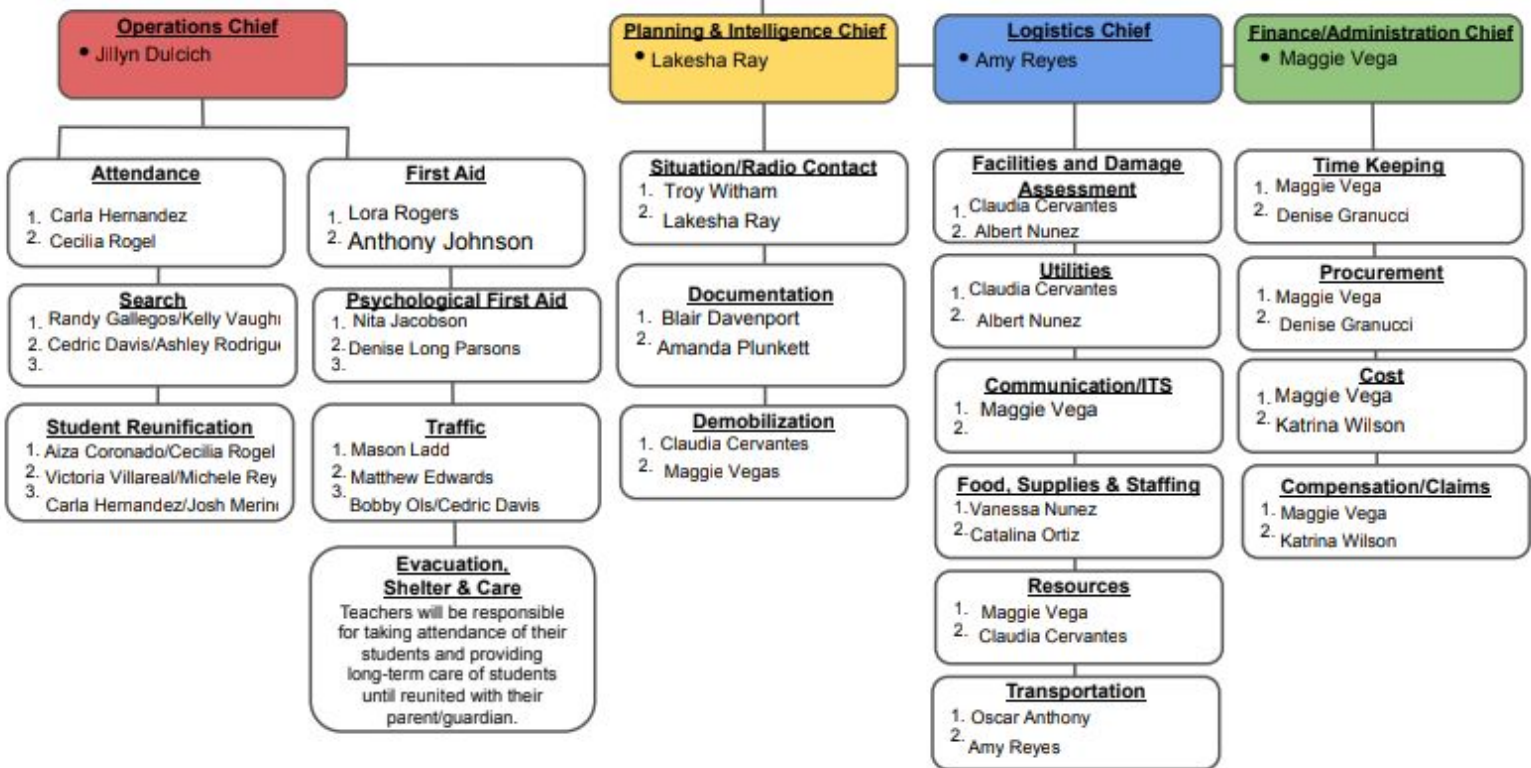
Operations Chief
• Jillyn Dulcich

Planning & Intelligence Chief
• Lakesha Ray

Logistics Chief
• Amy Reyes

Finance/Administration Chief
• Maggie Vega

Attendance
1. Carla Hernandez
2. Cecilia Rogel

First Aid
1. Lora Rogers
2. Anthony Johnson

Search
1. Randy Gallegos/Kelly Vaugh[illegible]
2. Cedric Davis/Ashley Rodrigu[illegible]
3.

Psychological First Aid
1. Nita Jacobson
2. Denise Long Parsons
3.

Student Reunification
1. Aiza Coronado/Cecilia Rogel
2. Victoria Villareal/Michele Rey
3. Carla Hernandez/Josh Merin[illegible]

Traffic
1. Mason Ladd
2. Matthew Edwards
3. Bobby Ols/Cedric Davis

Evacuation, Shelter & Care
Teachers will be responsible for taking attendance of their students and providing long-term care of students until reunited with their parent/guardian.

Situation/Radio Contact
1. Troy Witham
2. Lakesha Ray

Documentation
1. Blair Davenport
2. Amanda Plunkett

Demobilization
1. Claudia Cervantes
2. Maggie Vegas

Facilities and Damage Assessment
1. Claudia Cervantes
2. Albert Nunez

Utilities
1. Claudia Cervantes
2. Albert Nunez

Communication/ITS
1. Maggie Vega
2.

Food, Supplies & Staffing
1. Vanessa Nunez
2. Catalina Ortiz

Resources
1. Maggie Vega
2. Claudia Cervantes

Transportation
1. Oscar Anthony
2. Amy Reyes

Time Keeping
1. Maggie Vega
2. Denise Granucci

Procurement
1. Maggie Vega
2. Denise Granucci

Cost
1. Maggie Vega
2. Katrina Wilson

Compensation/Claims
1. Maggie Vega
2. Katrina Wilson